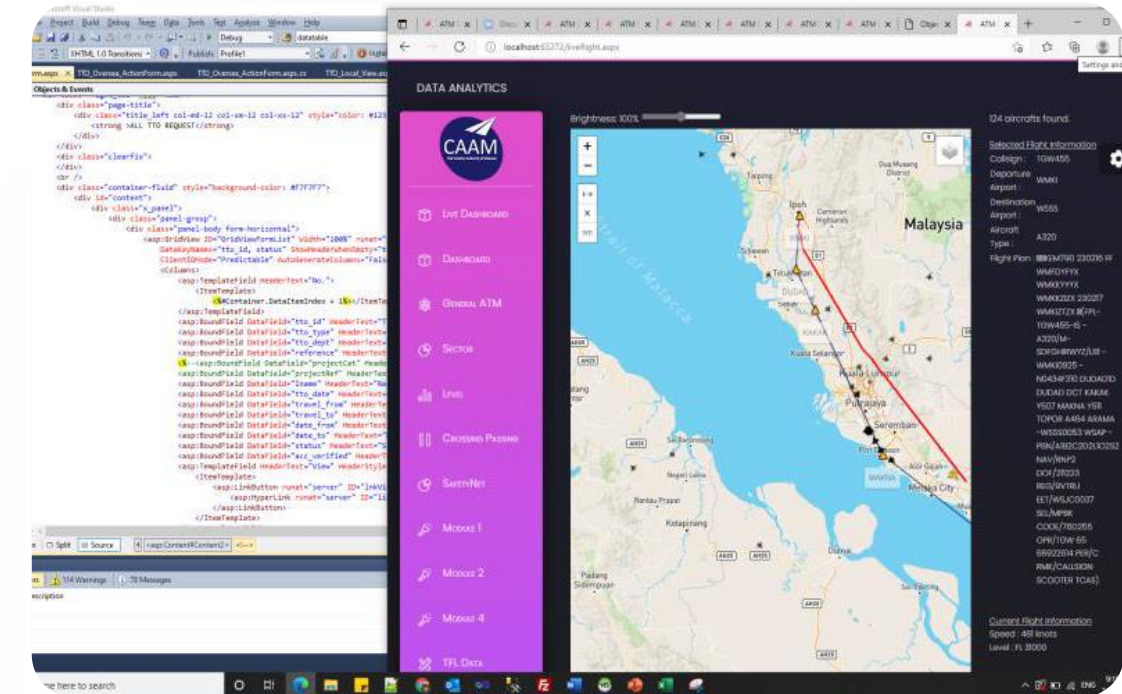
Project Build Debug Team Data Tools Test Analyze Window Help

Debug | datatable

XHTML 1.0 Transitional | Publish: Profile1

Form.aspx | TTO_Oversea_ActionForm.aspx | TTO_Oversea_ActionForm.aspx.cs | TTO_Local_View.aspx

Objects & Events

<div class="page-title">
<div class="title_left col-md-12 col-sm-12 col-xs-12" style="color: #123
<strong >ALL TTO REQUEST</strong>
</div>
</div>
<div class="clearfix">
</div>
<br />
<div class="container-fluid" style="background-color: #F7F7F7">
<div id="content">
<div class="x_panel">
<div class="panel-group">
<div class="panel-body form-horizontal">
<asp:GridView ID="GridViewFormList" Width="100%" runat="
DataKeyNames="tto_id, status" ShowHeaderWhenEmpty="t
ClientIDMode="Predictable" AutoGenerateColumns="Fals
<Columns>
<asp:TemplateField HeaderText="No.">
<ItemTemplate>
<%#Container.DataItemIndex + 1%></ItemTem
</asp:TemplateField>
<asp:BoundField DataField="tto_id" HeaderText="T
<asp:BoundField DataField="tto_type" HeaderText=
<asp:BoundField DataField="tto_dept" HeaderText=
<asp:BoundField DataField="reference" HeaderText
<%--<asp:BoundField DataField="projectCat" Header
<asp:BoundField DataField="projectRef" HeaderTex
<asp:BoundField DataField="lname" HeaderText="Na
<asp:BoundField DataField="tto_date" HeaderText=
<asp:BoundField DataField="travel_from" HeaderTe
<asp:BoundField DataField="travel_to" HeaderText
<asp:BoundField DataField="date_from" HeaderText
<asp:BoundField DataField="date_to" HeaderText="
<asp:BoundField DataField="status" HeaderText="S
<asp:BoundField DataField="acc_verified" HeaderT
<asp:TemplateField HeaderText="View" HeaderStyle
<ItemTemplate>
<asp:LinkButton runat="server" ID="lnkVi
<asp:HyperLink runat="server" ID="li
</asp:LinkButton>
</ItemTemplate>

Split | Source | <asp:Content#Content2> <--

114 Warnings | 78 Messages

Description

ATM | ATM | ATM | ATM | ATM | ATM | ATM | ATM | ATM | Obje | ATM

localhost:63272/liveflight.aspx

Settings and

DATA ANALYTICS

CAAM

Live Dashboard
Dashboard
General ATM
Sector
Level
Crossing Passing
SafetyNet
Module 1
Module 2
Module 4
TFL Data

Brightness: 100%

Malaysia
Ipoh
Taiping
Kuala Selangor
Kuala Lumpur
Putrajaya
Seremban
Port Dickson
Melaka City
Strait of Malacca
Padang Sidempuan
Rantau Prapat
Kisaran
Cameron Highlands
Teluk Intan

124 aircrafts found.

Selected Flight Information
Callsign : TGW455
Departure Airport : WMKI
Destination Airport : WSSS
Aircraft Type : A320
Flight Plan : (FPL-TGW455-IS-A320/M-SDFGHIRWYZ/LB1-WMKI0925-N0434F310 DUDAD DCT KAKAK Y507 MAKNA Y511 TOPOR A464 ARAMA -WSSS0053 WSAP-PBN/A1B2C2D2O1O2S2 NAV/RNP2 DOF/211223 REG/9VTRJ EET/WSJC0037 SEL/MPBK CODE/760255 OPR/TGW 65 66922614 PER/C RMK/CALLSIGN SCOOTER TCAS)

Current Flight Information
Speed : 461 knots
Level : FL 31000

Type here to search